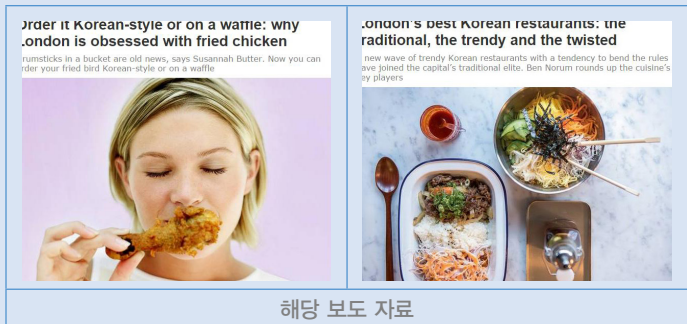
Order it Korean-style or on a waffle: why London is obsessed with fried chicken

rumsticks in a bucket are old news, says Susannah Butter. Now you can order your fried bird Korean-style or on a waffle

London's best Korean restaurants: the traditional, the trendy and the twisted

new wave of trendy Korean restaurants with a tendency to bend the rules ave joined the capital's traditional elite. Ben Norum rounds up the cuisine's ey players

해당 보도 자료